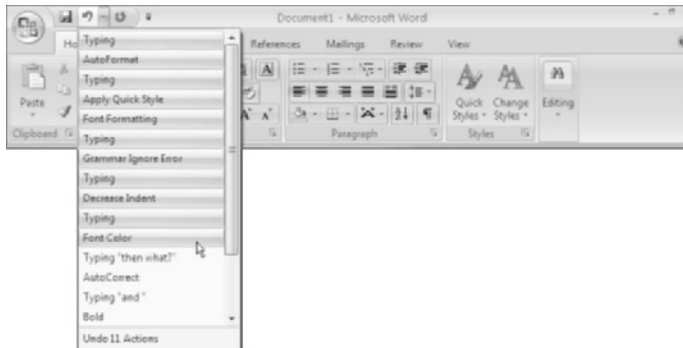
Document1 - Microsoft Word

Ho

Typing
AutoFormat
Typing
Apply Quick Style
Font Formatting
Typing
Grammar Ignore Error
Typing
Decrease Indent
Typing
Font Color
Typing "then what?"
AutoCorrect
Typing "and "
Bold
Undo 11 Actions

References Mailings Review View

Paste

Clipboard

Paragraph

Quick Styles

Change Styles

Styles

Editing